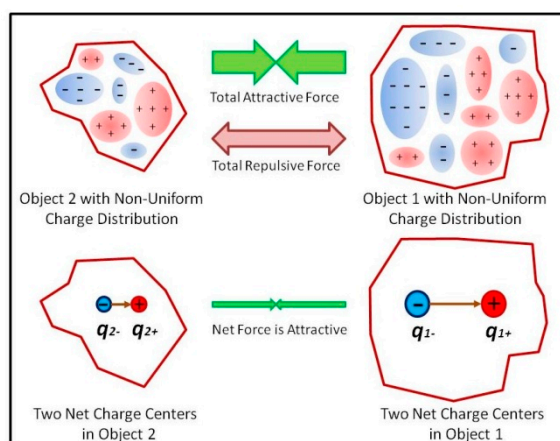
Total Attractive Force

Total Repulsive Force

Object 2 with Non-Uniform Charge Distribution

Object 1 with Non-Uniform Charge Distribution

$q_{2-}$ $q_{2+}$

Net Force is Attractive

$q_{1-}$ $q_{1+}$

Two Net Charge Centers in Object 2

Two Net Charge Centers in Object 1